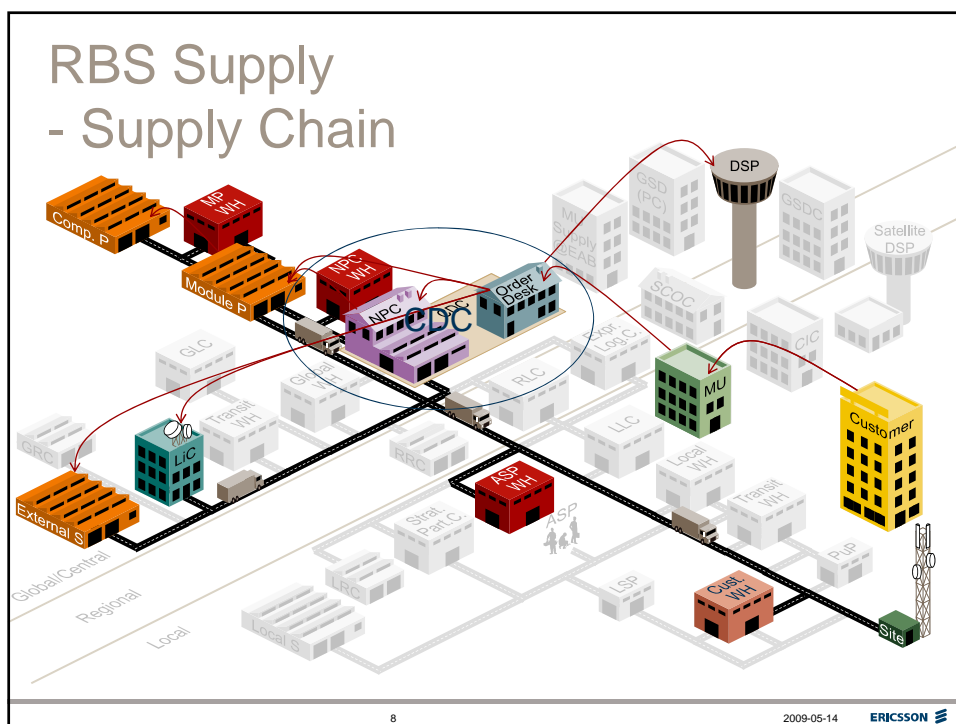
RBS Supply
- Supply Chain

Comp. P
MP WH
Module P
NPC WH
NPC
CDC
DC
Order Desk
DSP
GSD (PC)
GSDC
Satellite DSP
MU Supply BEAB
SCOC
Expr. Log.C.
CIC
MU
Customer
GLC
Global WH
RLC
Transit WH
LiC
GRC
RRC
LLC
Local WH
ASP WH
ASP
Transit WH
External S
Strat. Part.C.
PuP
LRC
LSP
Cust. WH
Local S
Site
Global/Central
Regional
Local

8
2009-05-14
ERICSSON